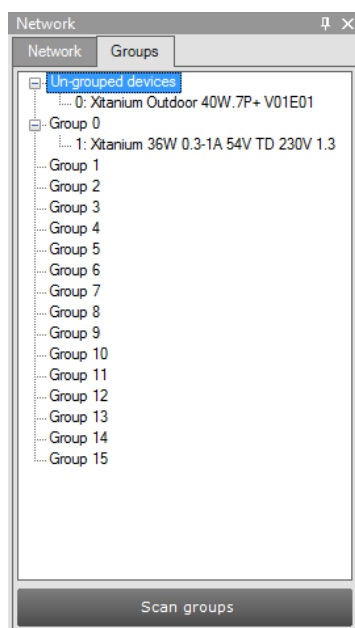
Network
Network
Groups
Un-grouped devices
0: Xitanium Outdoor 40W.7P+ V01E01
Group 0
1: Xitanium 36W 0.3-1A 54V TD 230V 1.3
Group 1
Group 2
Group 3
Group 4
Group 5
Group 6
Group 7
Group 8
Group 9
Group 10
Group 11
Group 12
Group 13
Group 14
Group 15
Scan groups